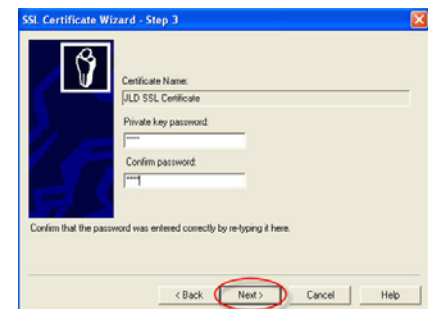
SSL Certificate Wizard - Step 3

Certificate Name:

JLD SSL Certificate

Private key password:

****

Confirm password:

****

Confirm that the password was entered correctly by re-typing it here.

< Back

Next >

Cancel

Help